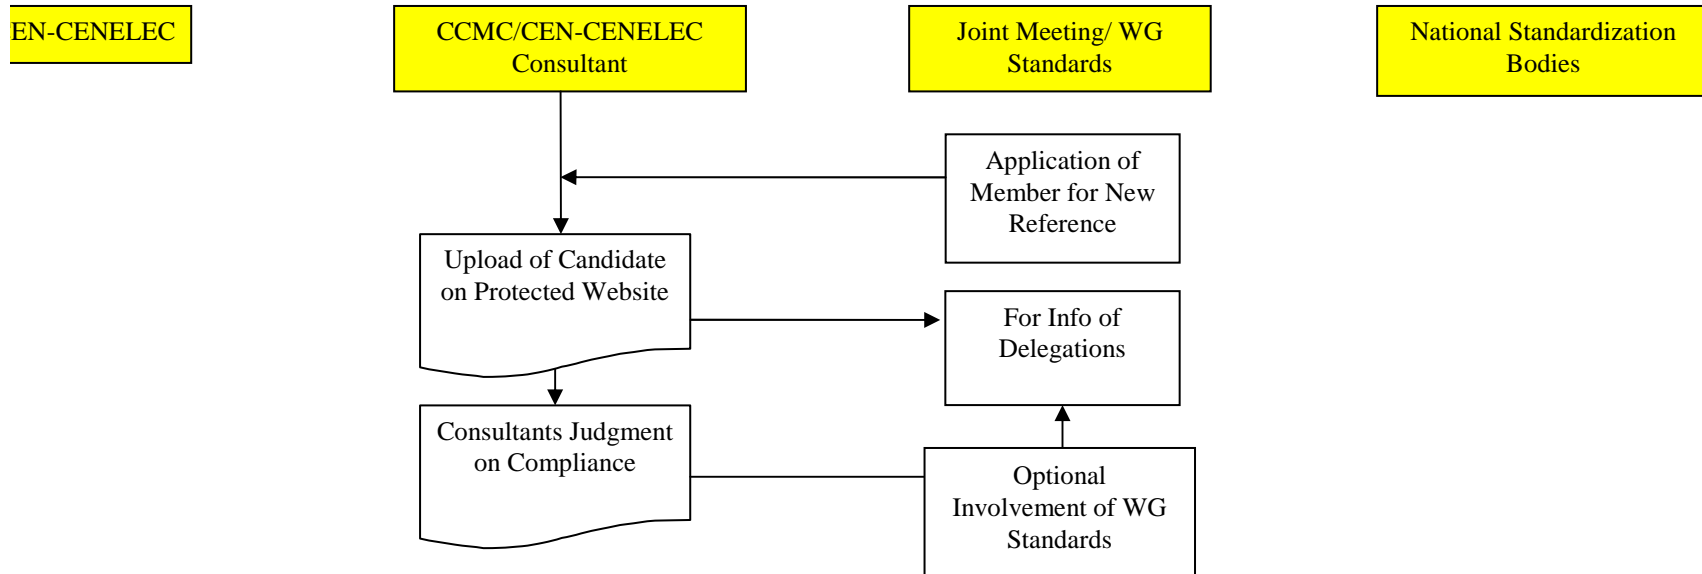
EN-CENELEC

CCMC/CEN-CENELEC Consultant

Joint Meeting/ WG Standards

National Standardization Bodies

Application of Member for New Reference

Upload of Candidate on Protected Website

For Info of Delegations

Consultants Judgment on Compliance

Optional Involvement of WG Standards